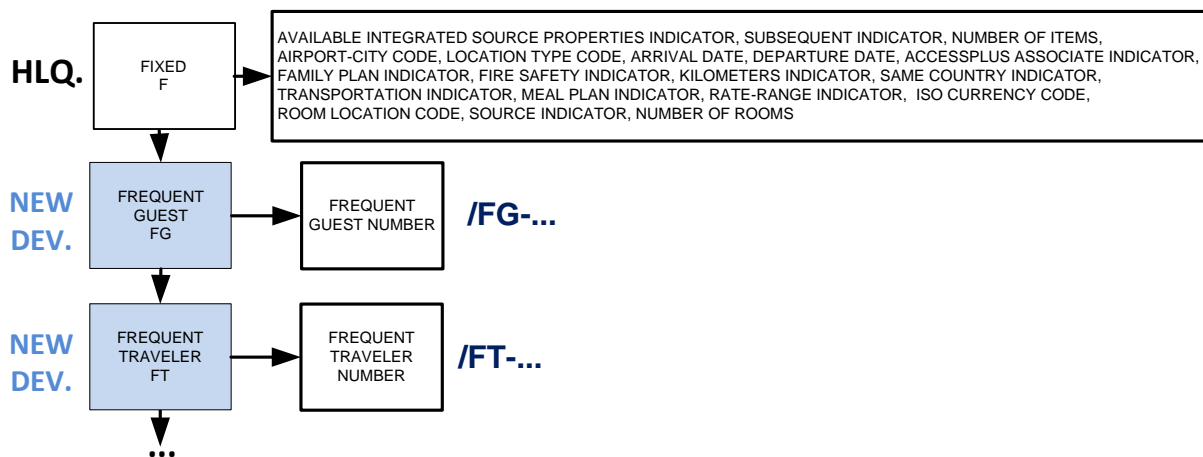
HLQ.

FIXED
F

AVAILABLE INTEGRATED SOURCE PROPERTIES INDICATOR, SUBSEQUENT INDICATOR, NUMBER OF ITEMS, AIRPORT-CITY CODE, LOCATION TYPE CODE, ARRIVAL DATE, DEPARTURE DATE, ACCESSPLUS ASSOCIATE INDICATOR, FAMILY PLAN INDICATOR, FIRE SAFETY INDICATOR, KILOMETERS INDICATOR, SAME COUNTRY INDICATOR, TRANSPORTATION INDICATOR, MEAL PLAN INDICATOR, RATE-RANGE INDICATOR, ISO CURRENCY CODE, ROOM LOCATION CODE, SOURCE INDICATOR, NUMBER OF ROOMS

NEW DEV.

FREQUENT GUEST FG

FREQUENT GUEST NUMBER

/FG-...

NEW DEV.

FREQUENT TRAVELER FT

FREQUENT TRAVELER NUMBER

/FT-...

...